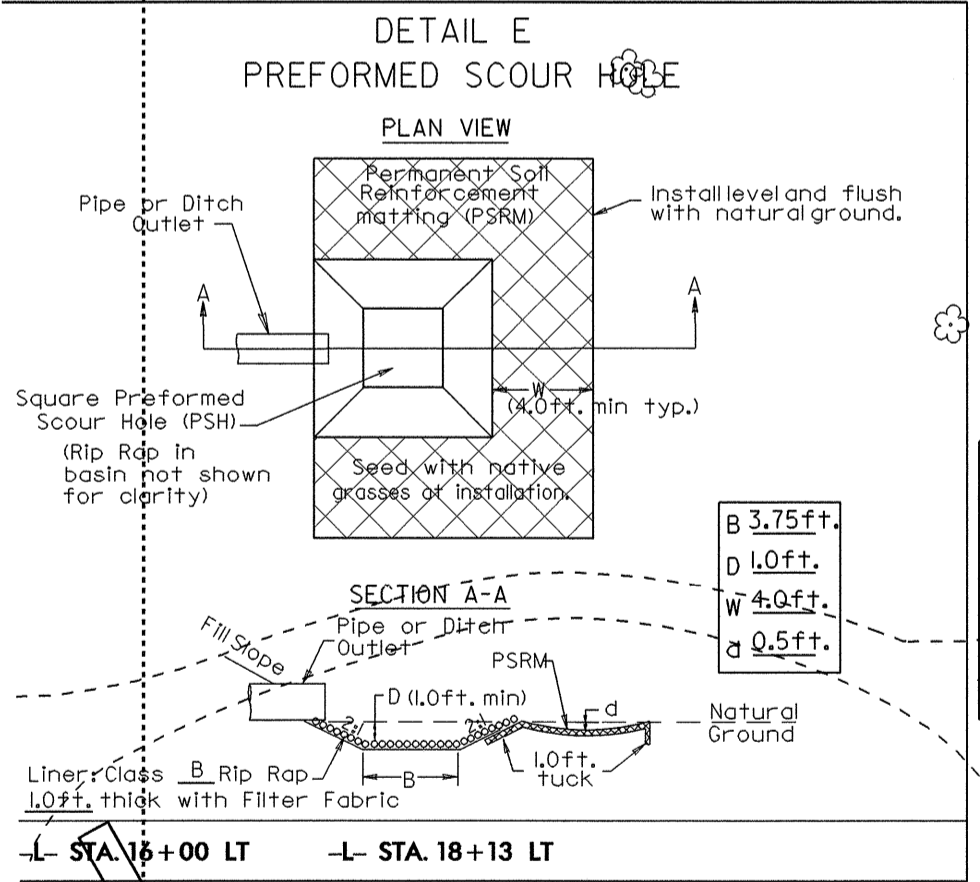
DETAIL E
PREFORMED SCOUR HOLE

PLAN VIEW

Permanent Soil Reinforcement matting (PSRM)

Install level and flush with natural ground.

Pipe or Ditch Outlet

A

A

Square Preformed Scour Hole (PSH)

(Rip Rap in basin not shown for clarity)

W
(4.0ft. min typ.)

Seed with native grasses at installation.

| B | 3.75ft. |
|---|---|
| D | 1.0ft. |
| W | 4.0ft. |
| d | 0.5ft. |

SECTION A-A

Fill Slope

Pipe or Ditch Outlet

PSRM

D (1.0ft. min)

d

Natural Ground

B

1.0ft. tuck

Liner: Class B Rip Rap 1.0ft. thick with Filter Fabric

-L- STA. 16+00 LT     -L- STA. 18+13 LT